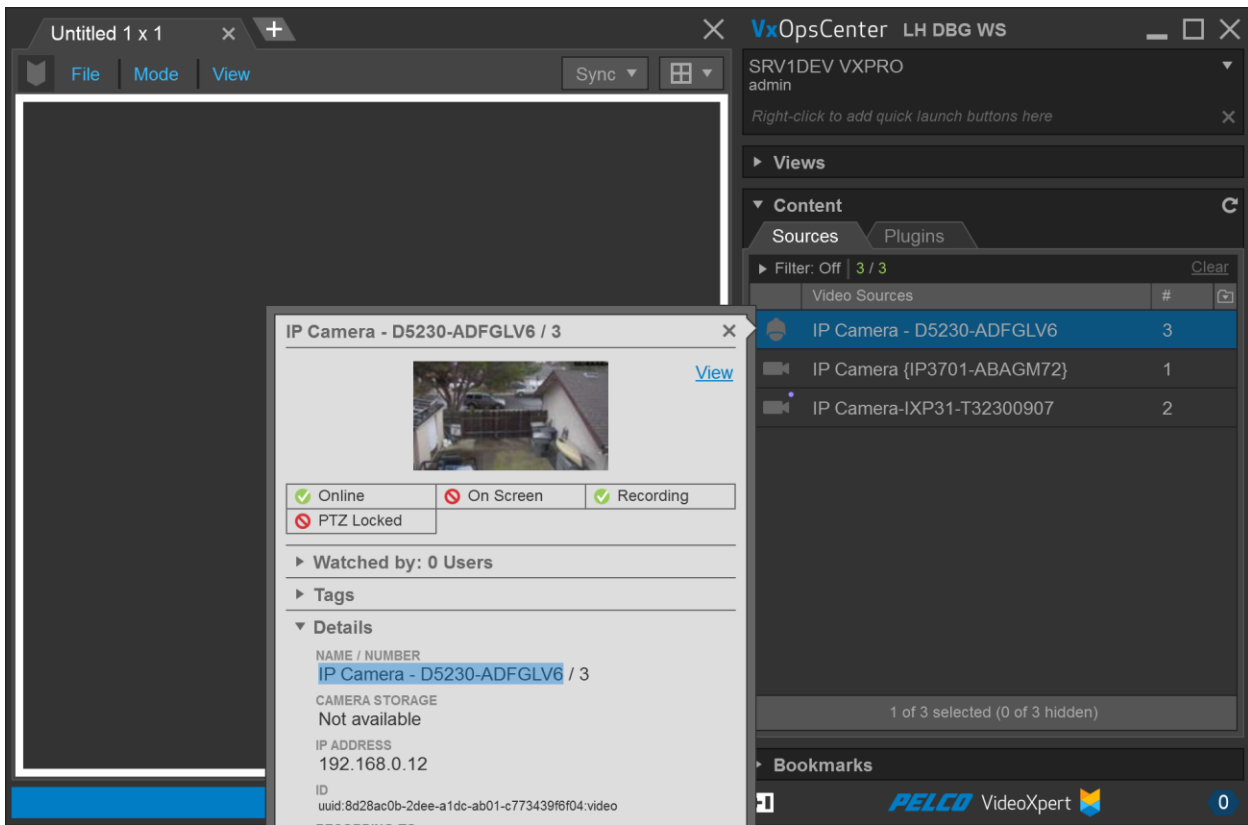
Untitled 1 x 1 ✕ +

File Mode View Sync ▾

VxOpsCenter LH DBG WS

SRV1DEV VXPRO
admin

Right-click to add quick launch buttons here

▸ Views

▾ Content

Sources Plugins

▸ Filter: Off 3 / 3 Clear

| | Video Sources | # |
|---|---|---|
| | IP Camera - D5230-ADFGLV6 | 3 |
| | IP Camera {IP3701-ABAGM72} | 1 |
| | IP Camera-IXP31-T32300907 | 2 |

1 of 3 selected (0 of 3 hidden)

▸ Bookmarks

PELCO VideoXpert 0

IP Camera - D5230-ADFGLV6 / 3 ✕

View

| Online | On Screen | Recording |
|---|---|---|
| PTZ Locked | | |

▸ Watched by: 0 Users

▸ Tags

▾ Details

NAME / NUMBER
IP Camera - D5230-ADFGLV6 / 3

CAMERA STORAGE
Not available

IP ADDRESS
192.168.0.12

ID
uuid:8d28ac0b-2dee-a1dc-ab01-c773439f6f04:video

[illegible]